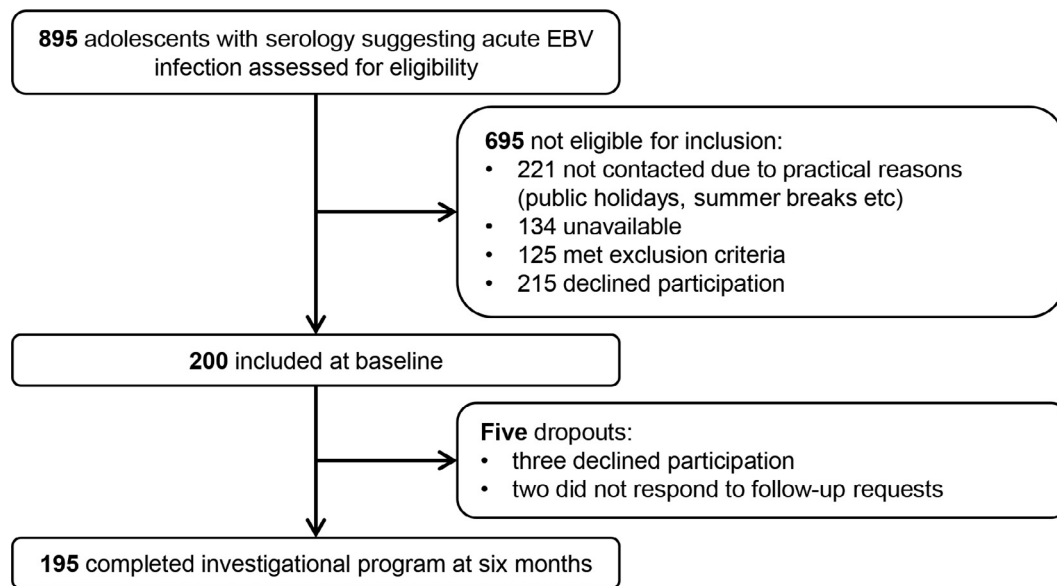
**895** adolescents with serology suggesting acute EBV infection assessed for eligibility

**695** not eligible for inclusion:
- 221 not contacted due to practical reasons (public holidays, summer breaks etc)
- 134 unavailable
- 125 met exclusion criteria
- 215 declined participation

**200** included at baseline

**Five** dropouts:
- three declined participation
- two did not respond to follow-up requests

**195** completed investigational program at six months